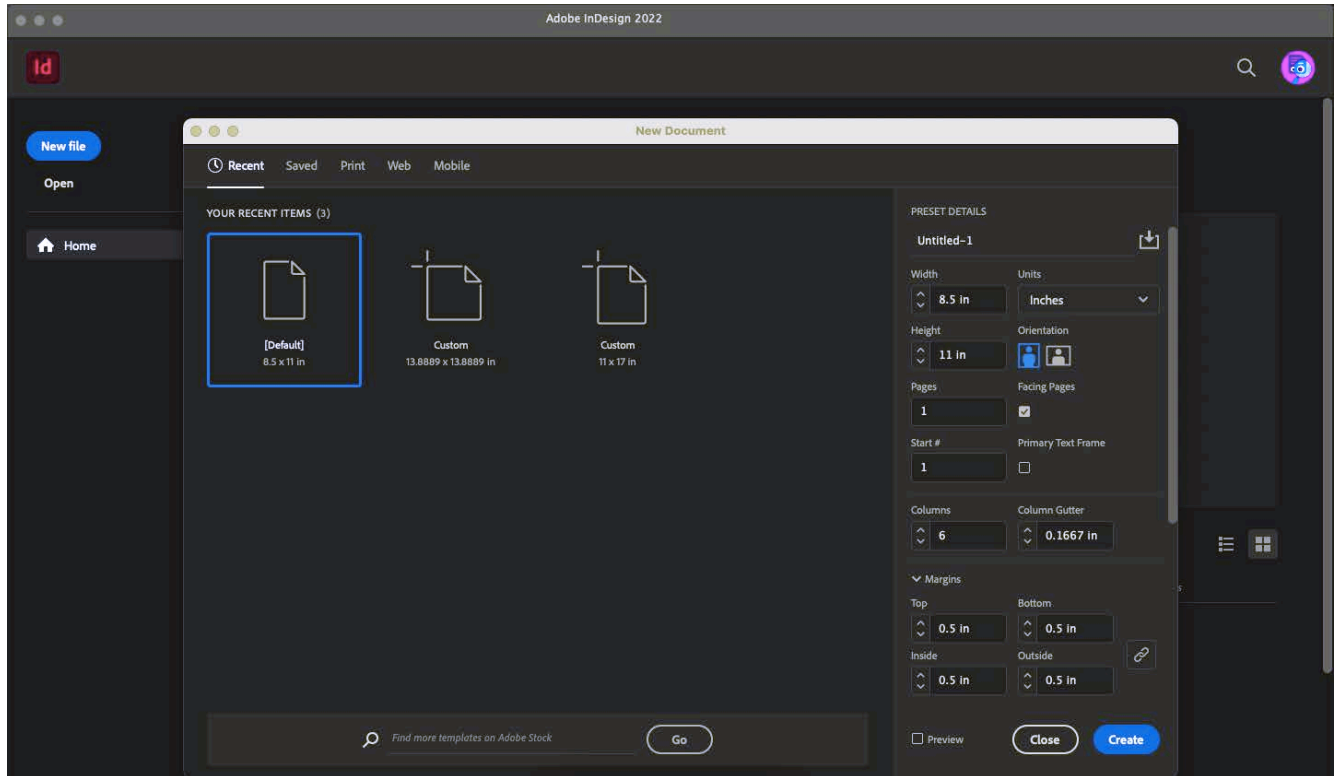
Adobe InDesign 2022

Id

New file

Open

Home

New Document

Recent Saved Print Web Mobile

YOUR RECENT ITEMS (3)

[Default]
8.5 x 11 in

Custom
13.8889 x 13.8889 in

Custom
11 x 17 in

Find more templates on Adobe Stock

Go

PRESET DETAILS

Untitled-1

Width
8.5 in

Units
Inches

Height
11 in

Orientation

Pages
1

Facing Pages

Start #
1

Primary Text Frame

Columns
6

Column Gutter
0.1667 in

Margins

Top
0.5 in

Bottom
0.5 in

Inside
0.5 in

Outside
0.5 in

Preview

Close

Create